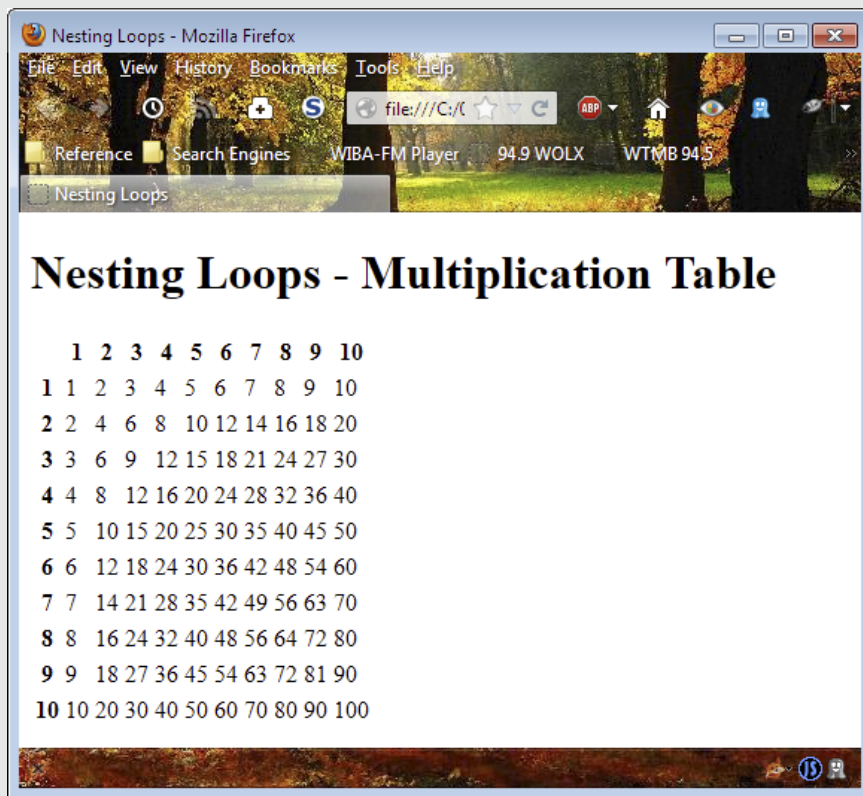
Nesting Loops - Mozilla Firefox

File Edit View History Bookmarks Tools Help

file:///C:/(

ABP

Reference Search Engines WIBA-FM Player 94.9 WOLX WTMB 94.5

Nesting Loops

Nesting Loops - Multiplication Table

| | 1 | 2 | 3 | 4 | 5 | 6 | 7 | 8 | 9 | 10 |
|---|---|---|---|---|---|---|---|---|---|---|
| 1 | 1 | 2 | 3 | 4 | 5 | 6 | 7 | 8 | 9 | 10 |
| 2 | 2 | 4 | 6 | 8 | 10 | 12 | 14 | 16 | 18 | 20 |
| 3 | 3 | 6 | 9 | 12 | 15 | 18 | 21 | 24 | 27 | 30 |
| 4 | 4 | 8 | 12 | 16 | 20 | 24 | 28 | 32 | 36 | 40 |
| 5 | 5 | 10 | 15 | 20 | 25 | 30 | 35 | 40 | 45 | 50 |
| 6 | 6 | 12 | 18 | 24 | 30 | 36 | 42 | 48 | 54 | 60 |
| 7 | 7 | 14 | 21 | 28 | 35 | 42 | 49 | 56 | 63 | 70 |
| 8 | 8 | 16 | 24 | 32 | 40 | 48 | 56 | 64 | 72 | 80 |
| 9 | 9 | 18 | 27 | 36 | 45 | 54 | 63 | 72 | 81 | 90 |
| 10 | 10 | 20 | 30 | 40 | 50 | 60 | 70 | 80 | 90 | 100 |

JS